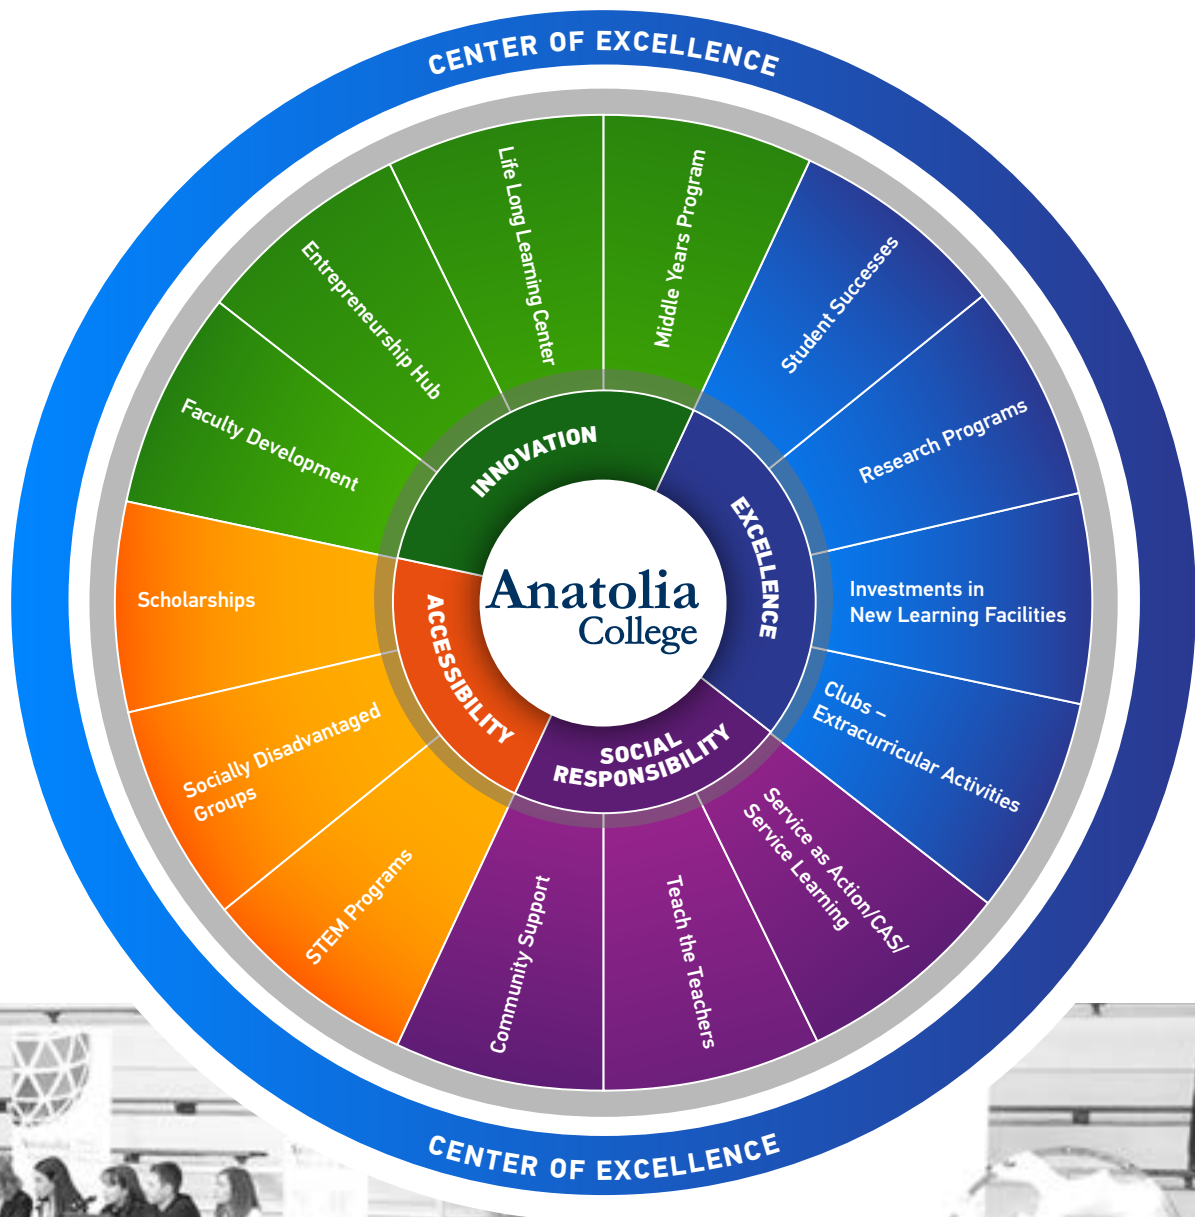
CENTER OF EXCELLENCE

Life Long Learning Center

Middle Years Program

Entrepreneurship Hub

Faculty Development

INNOVATION

Student Successes

Research Programs

EXCELLENCE

Investments in New Learning Facilities

Clubs – Extracurricular Activities

Anatolia College

Scholarships

ACCESSIBILITY

Socially Disadvantaged Groups

STEM Programs

SOCIAL RESPONSIBILITY

Community Support

Teach the Teachers

Service as Action/CAS/ Service Learning

CENTER OF EXCELLENCE